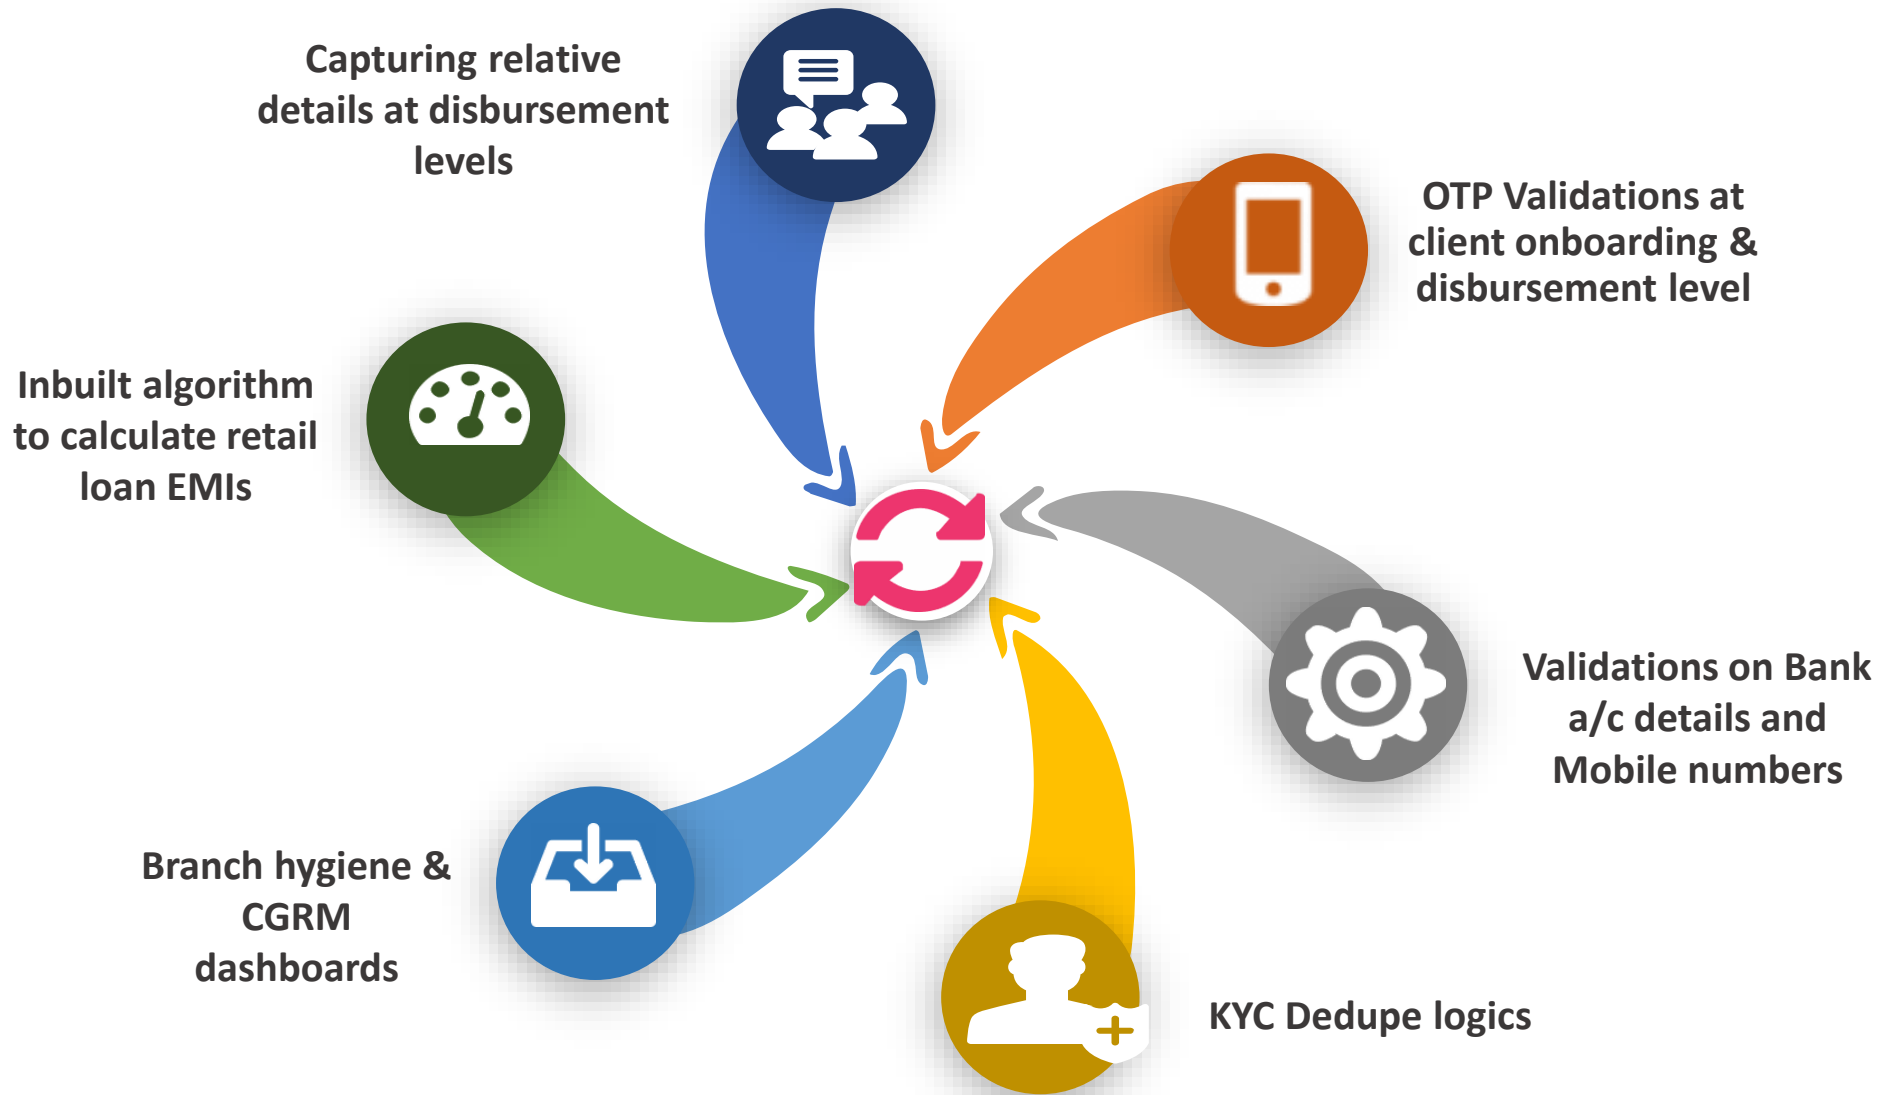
Capturing relative details at disbursement levels

OTP Validations at client onboarding & disbursement level

Inbuilt algorithm to calculate retail loan EMIs

Validations on Bank a/c details and Mobile numbers

Branch hygiene & CGRM dashboards

KYC Dedupe logics